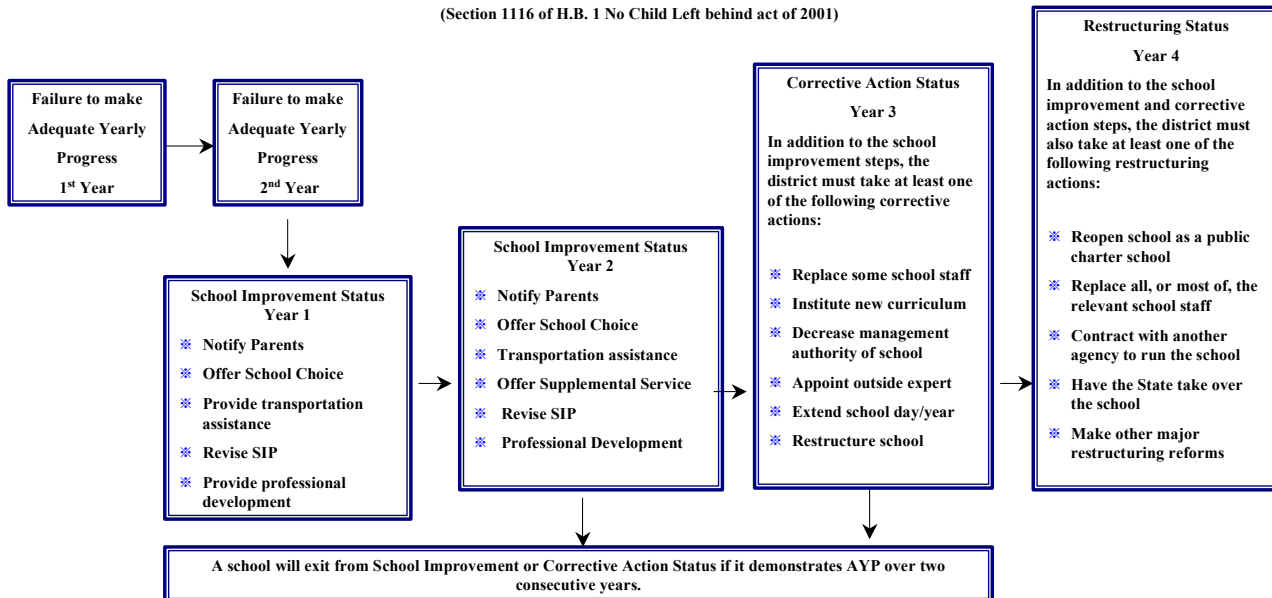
(Section 1116 of H.B. 1 No Child Left behind act of 2001)

Failure to make Adequate Yearly Progress 1$^{st}$ Year

Failure to make Adequate Yearly Progress 2$^{nd}$ Year

School Improvement Status Year 1
※ Notify Parents
※ Offer School Choice
※ Provide transportation assistance
※ Revise SIP
※ Provide professional development

School Improvement Status Year 2
※ Notify Parents
※ Offer School Choice
※ Transportation assistance
※ Offer Supplemental Service
※ Revise SIP
※ Professional Development

Corrective Action Status
Year 3
In addition to the school improvement steps, the district must take at least one of the following corrective actions:
※ Replace some school staff
※ Institute new curriculum
※ Decrease management authority of school
※ Appoint outside expert
※ Extend school day/year
※ Restructure school

Restructuring Status
Year 4
In addition to the school improvement and corrective action steps, the district must also take at least one of the following restructuring actions:
※ Reopen school as a public charter school
※ Replace all, or most of, the relevant school staff
※ Contract with another agency to run the school
※ Have the State take over the school
※ Make other major restructuring reforms

A school will exit from School Improvement or Corrective Action Status if it demonstrates AYP over two consecutive years.